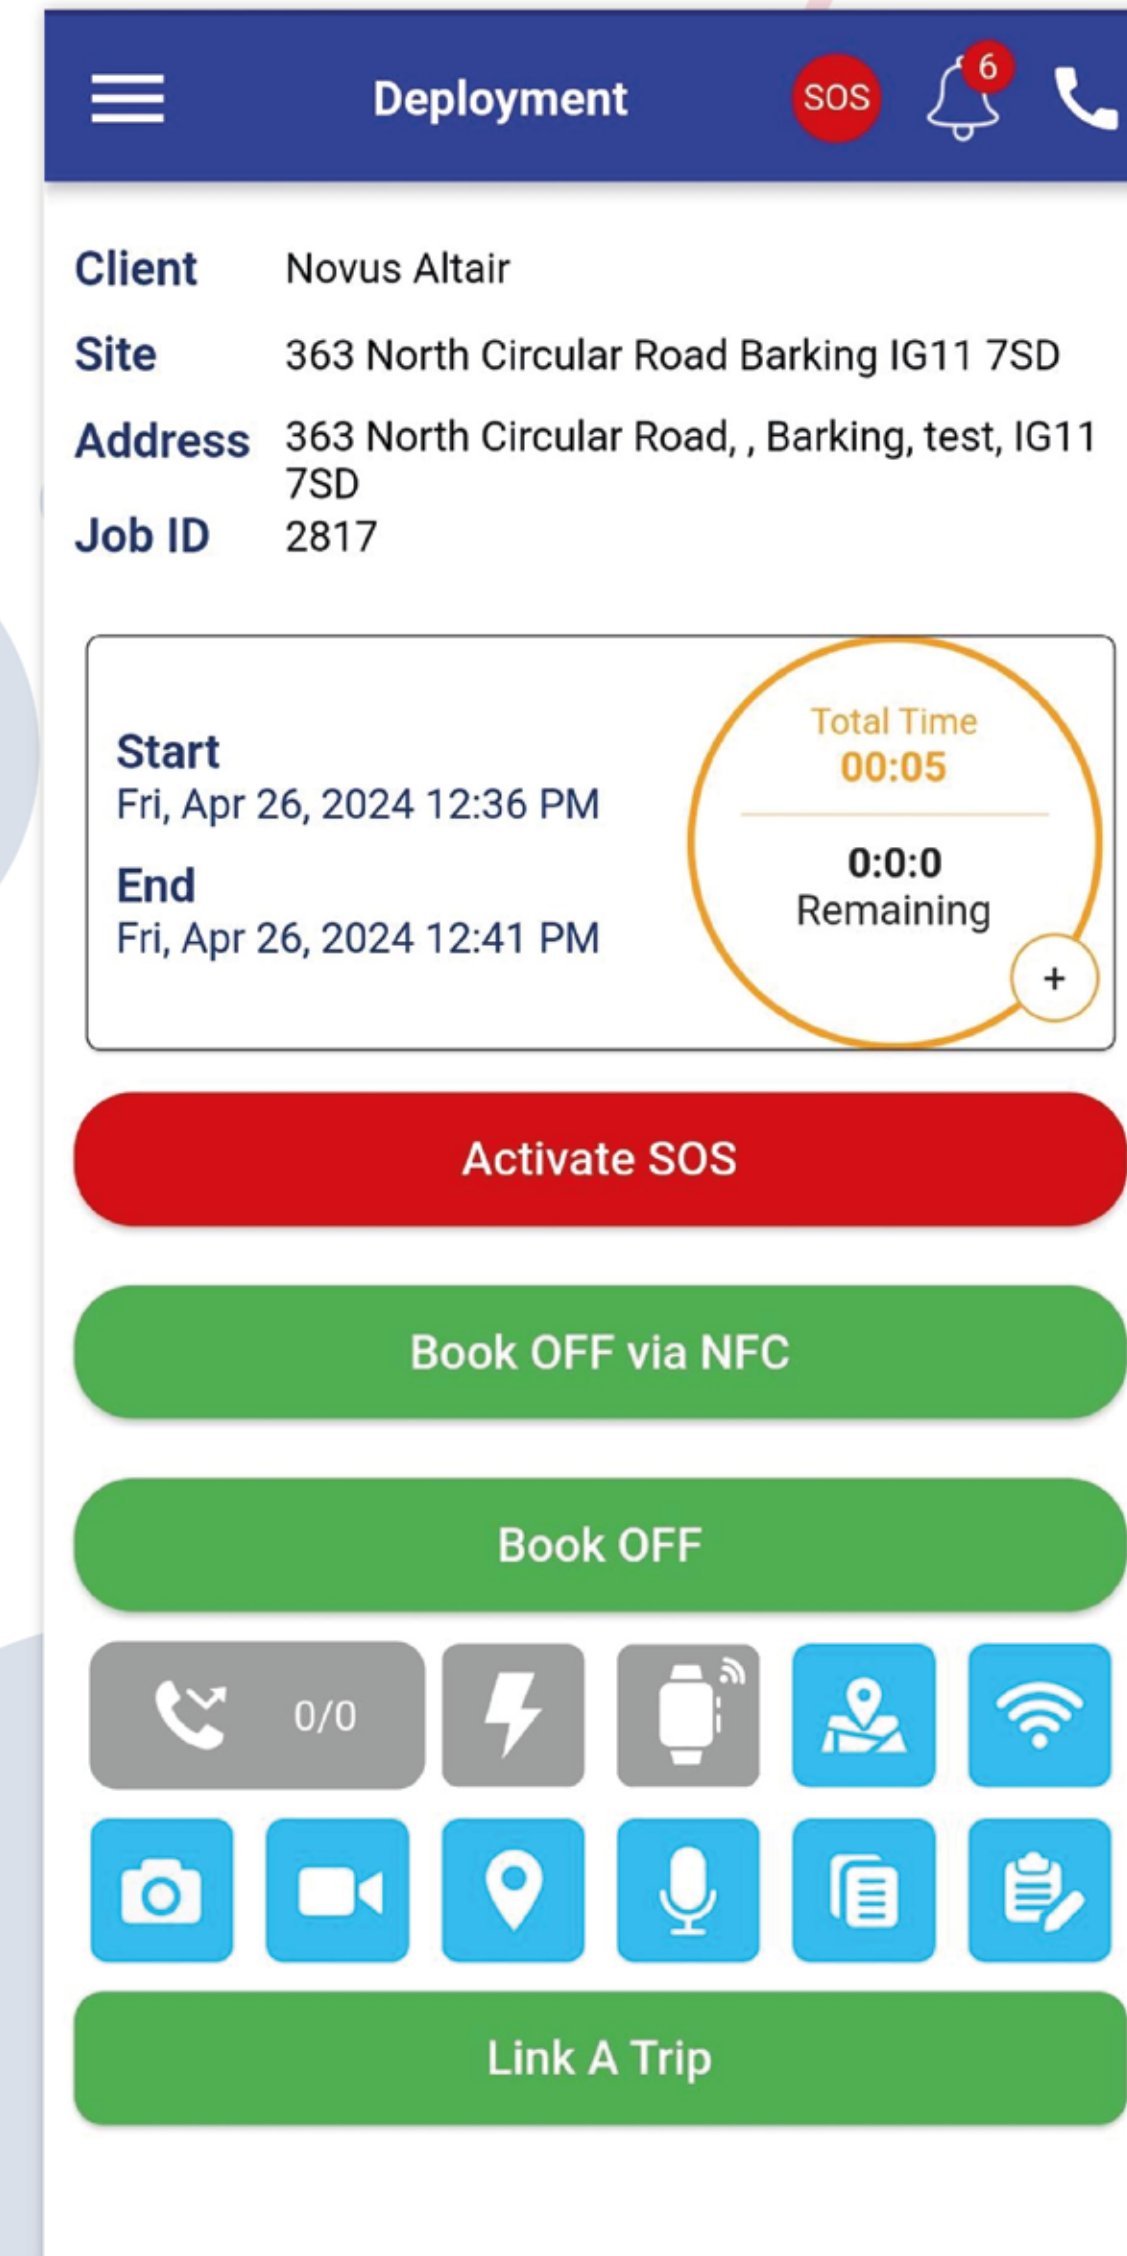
Deployment

SOS

6

Client Novus Altair

Site 363 North Circular Road Barking IG11 7SD

Address 363 North Circular Road, , Barking, test, IG11 7SD

Job ID 2817

Start
Fri, Apr 26, 2024 12:36 PM

End
Fri, Apr 26, 2024 12:41 PM

Total Time
00:05

0:0:0
Remaining

+

Activate SOS

Book OFF via NFC

Book OFF

0/0

Link A Trip